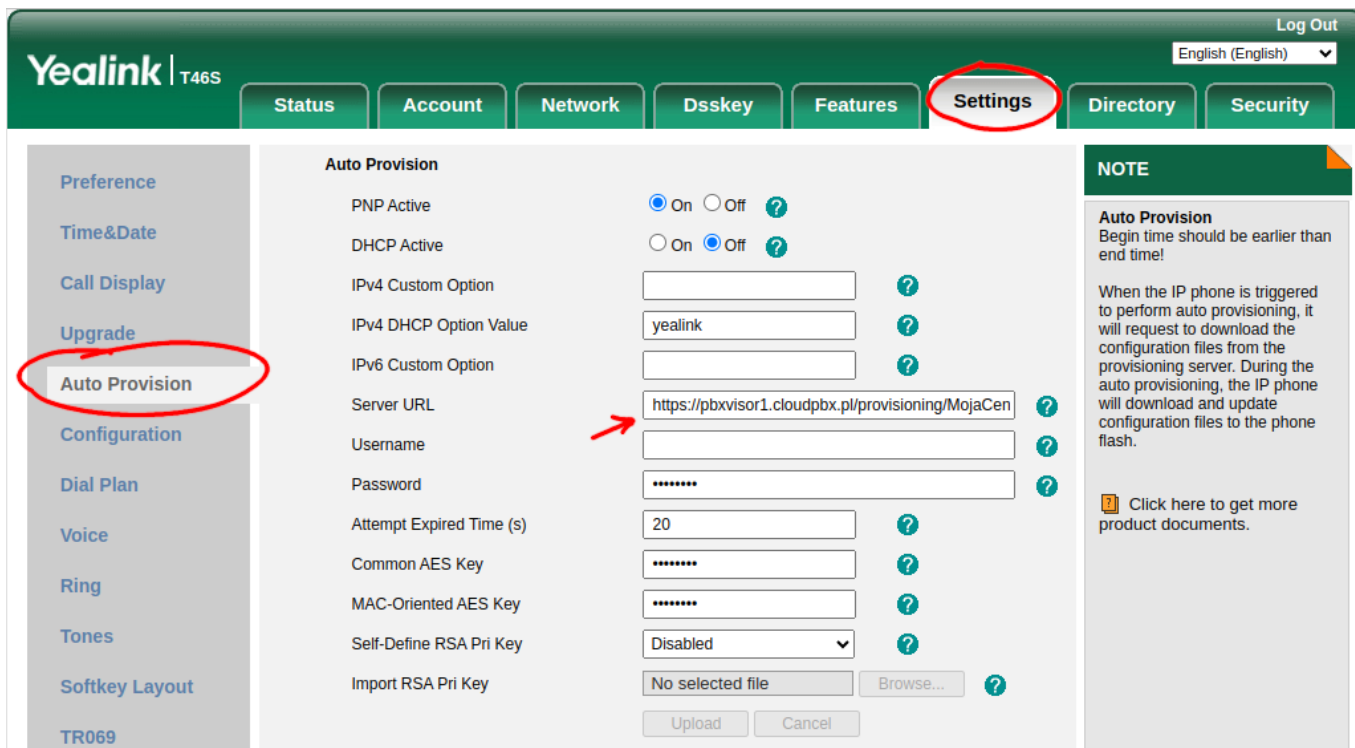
Log Out

English (English)

Yealink | T46S

Status | Account | Network | Dsskey | Features | Settings | Directory | Security

Preference
Time&Date
Call Display
Upgrade
Auto Provision
Configuration
Dial Plan
Voice
Ring
Tones
Softkey Layout
TR069

Auto Provision

| | |
|---|---|
| PNP Active | On Off |
| DHCP Active | On Off |
| IPv4 Custom Option | |
| IPv4 DHCP Option Value | yealink |
| IPv6 Custom Option | |
| Server URL | https://pbxvisor1.cloudpbx.pl/provisioning/MojaCen |
| Username | |
| Password | •••••••• |
| Attempt Expired Time (s) | 20 |
| Common AES Key | •••••••• |
| MAC-Oriented AES Key | •••••••• |
| Self-Define RSA Pri Key | Disabled |
| Import RSA Pri Key | No selected file Browse... |

Upload Cancel

NOTE

Auto Provision
Begin time should be earlier than end time!

When the IP phone is triggered to perform auto provisioning, it will request to download the configuration files from the provisioning server. During the auto provisioning, the IP phone will download and update configuration files to the phone flash.

Click here to get more product documents.